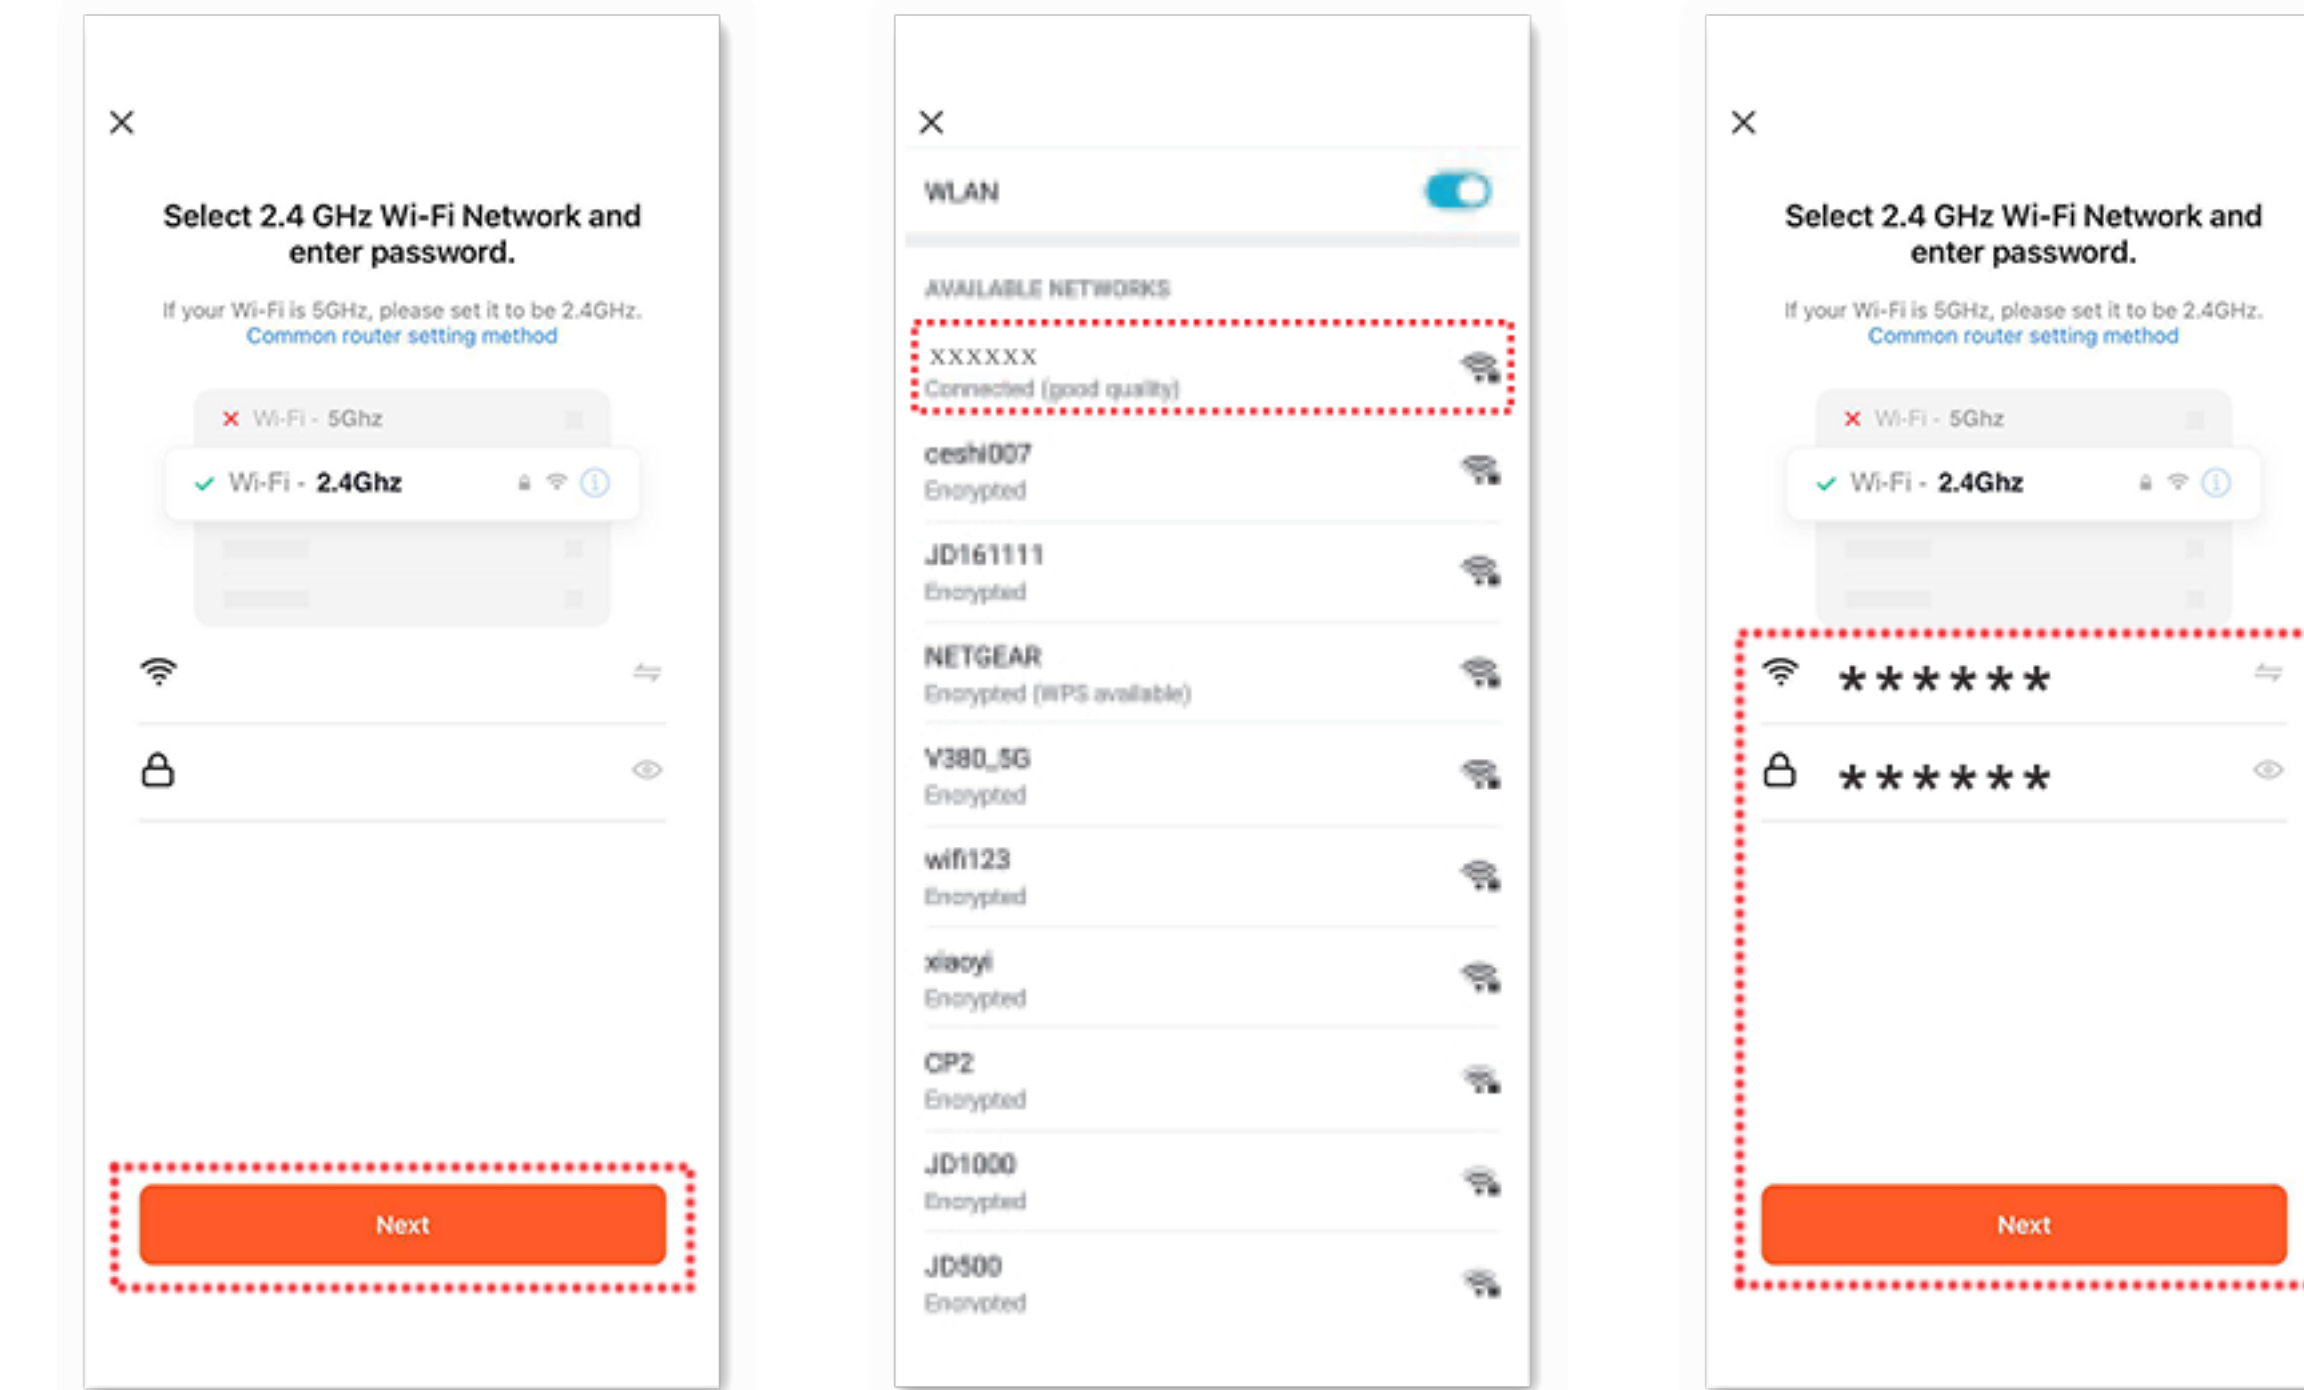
×

Select 2.4 GHz Wi-Fi Network and enter password.

If your Wi-Fi is 5GHz, please set it to be 2.4GHz.
Common router setting method

× Wi-Fi - 5Ghz

✓ Wi-Fi - 2.4Ghz

Next

×

WLAN

AVAILABLE NETWORKS

XXXXXX
Connected (good quality)

ceshi007
Encrypted

JD161111
Encrypted

NETGEAR
Encrypted (WPS available)

V380_5G
Encrypted

wifi123
Encrypted

xiaoyi
Encrypted

CP2
Encrypted

JD1000
Encrypted

JD500
Encrypted

×

Select 2.4 GHz Wi-Fi Network and enter password.

If your Wi-Fi is 5GHz, please set it to be 2.4GHz.
Common router setting method

× Wi-Fi - 5Ghz

✓ Wi-Fi - 2.4Ghz

******

******

Next